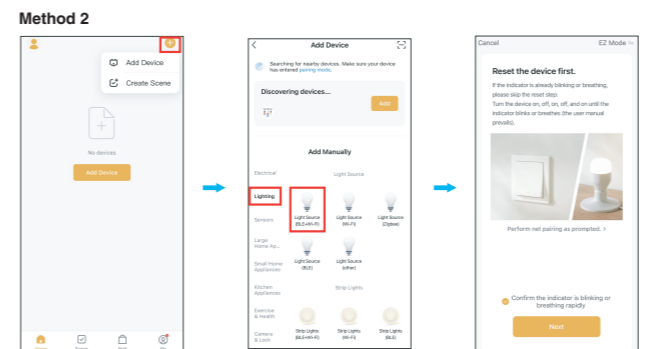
Method 2

Add Device

Create Scene

No devices

Add Device

Add Device

Searching for nearby devices. Make sure your device has entered pairing mode.

Discovering devices...

Add

Add Manually

Electrical

Light Source

Lighting

Sensors

Large Home Ap...

Small Home Appliances

Kitchen Appliances

Exercise & Health

Camera & Lock

Light Source (BLE+Wi-Fi)

Light Source (Wi-Fi)

Light Source (Zigbee)

Light Source (BLE)

Light Source (other)

Strip Lights

Strip Lights (BLE+Wi-Fi)

Strip Lights (Wi-Fi)

Strip Lights (BLE)

Cancel

EZ Mode

Reset the device first.

If the indicator is already blinking or breathing, please skip the reset step.
Turn the device on, off, on, off, and on until the indicator blinks or breathes (the user manual prevails).

Perform net pairing as prompted. >

Confirm the indicator is blinking or breathing rapidly

Next